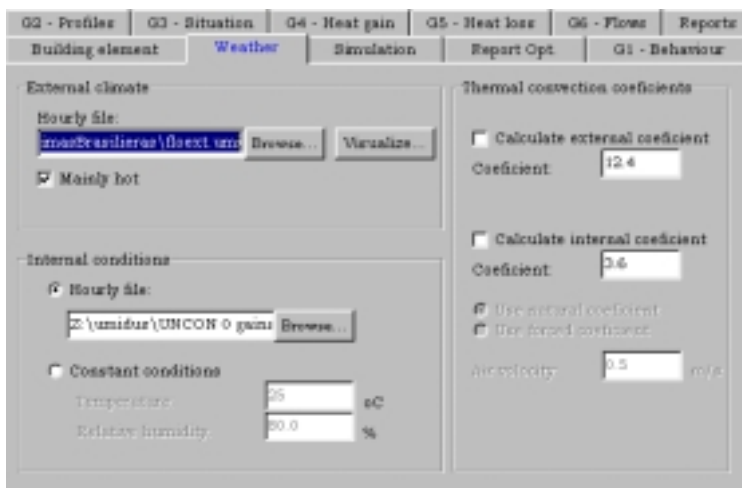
G2 - Profiles | G3 - Situation | G4 - Heat gain | G5 - Heat loss | G6 - Flows | Reports
Building element | Weather | Simulation | Report Opt. | G1 - Behaviour

External climate

Hourly file:

imasBrasileiras\floext.um | Browse... | Visualize...

☒ Mainly hot

Internal conditions

◉ Hourly file:

Z:\umidus\UNCON 0 gains | Browse...

○ Constant conditions

Temperature: 25 oC

Relative humidity: 80.0 %

Thermal convection coeficients

☐ Calculate external coeficient

Coeficient: 12.4

☐ Calculate internal coeficient

Coeficient: 3.6

◉ Use natural coeficient

○ Use forced coeficient

Air velocity: 0.5 m/s